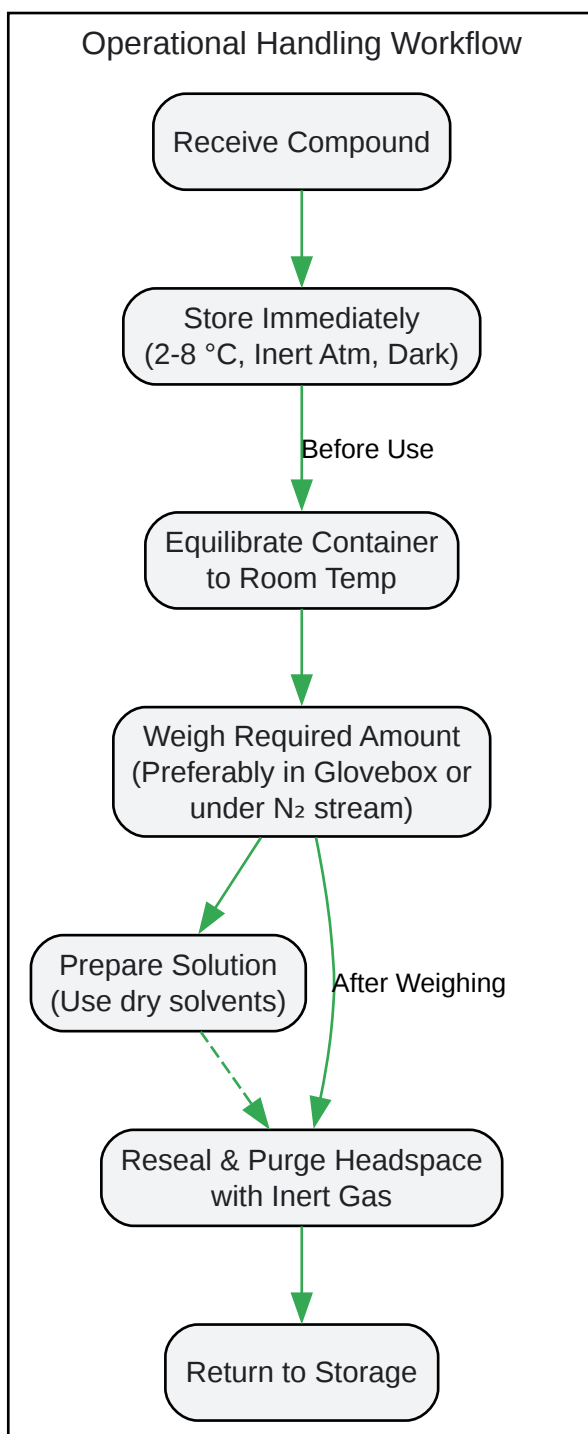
Operational Handling Workflow

Receive Compound

Store Immediately
(2-8 °C, Inert Atm, Dark)

Before Use

Equilibrate Container
to Room Temp

Weigh Required Amount
(Preferably in Glovebox or
under $N_2$ stream)

Prepare Solution
(Use dry solvents)

After Weighing

Reseal & Purge Headspace
with Inert Gas

Return to Storage